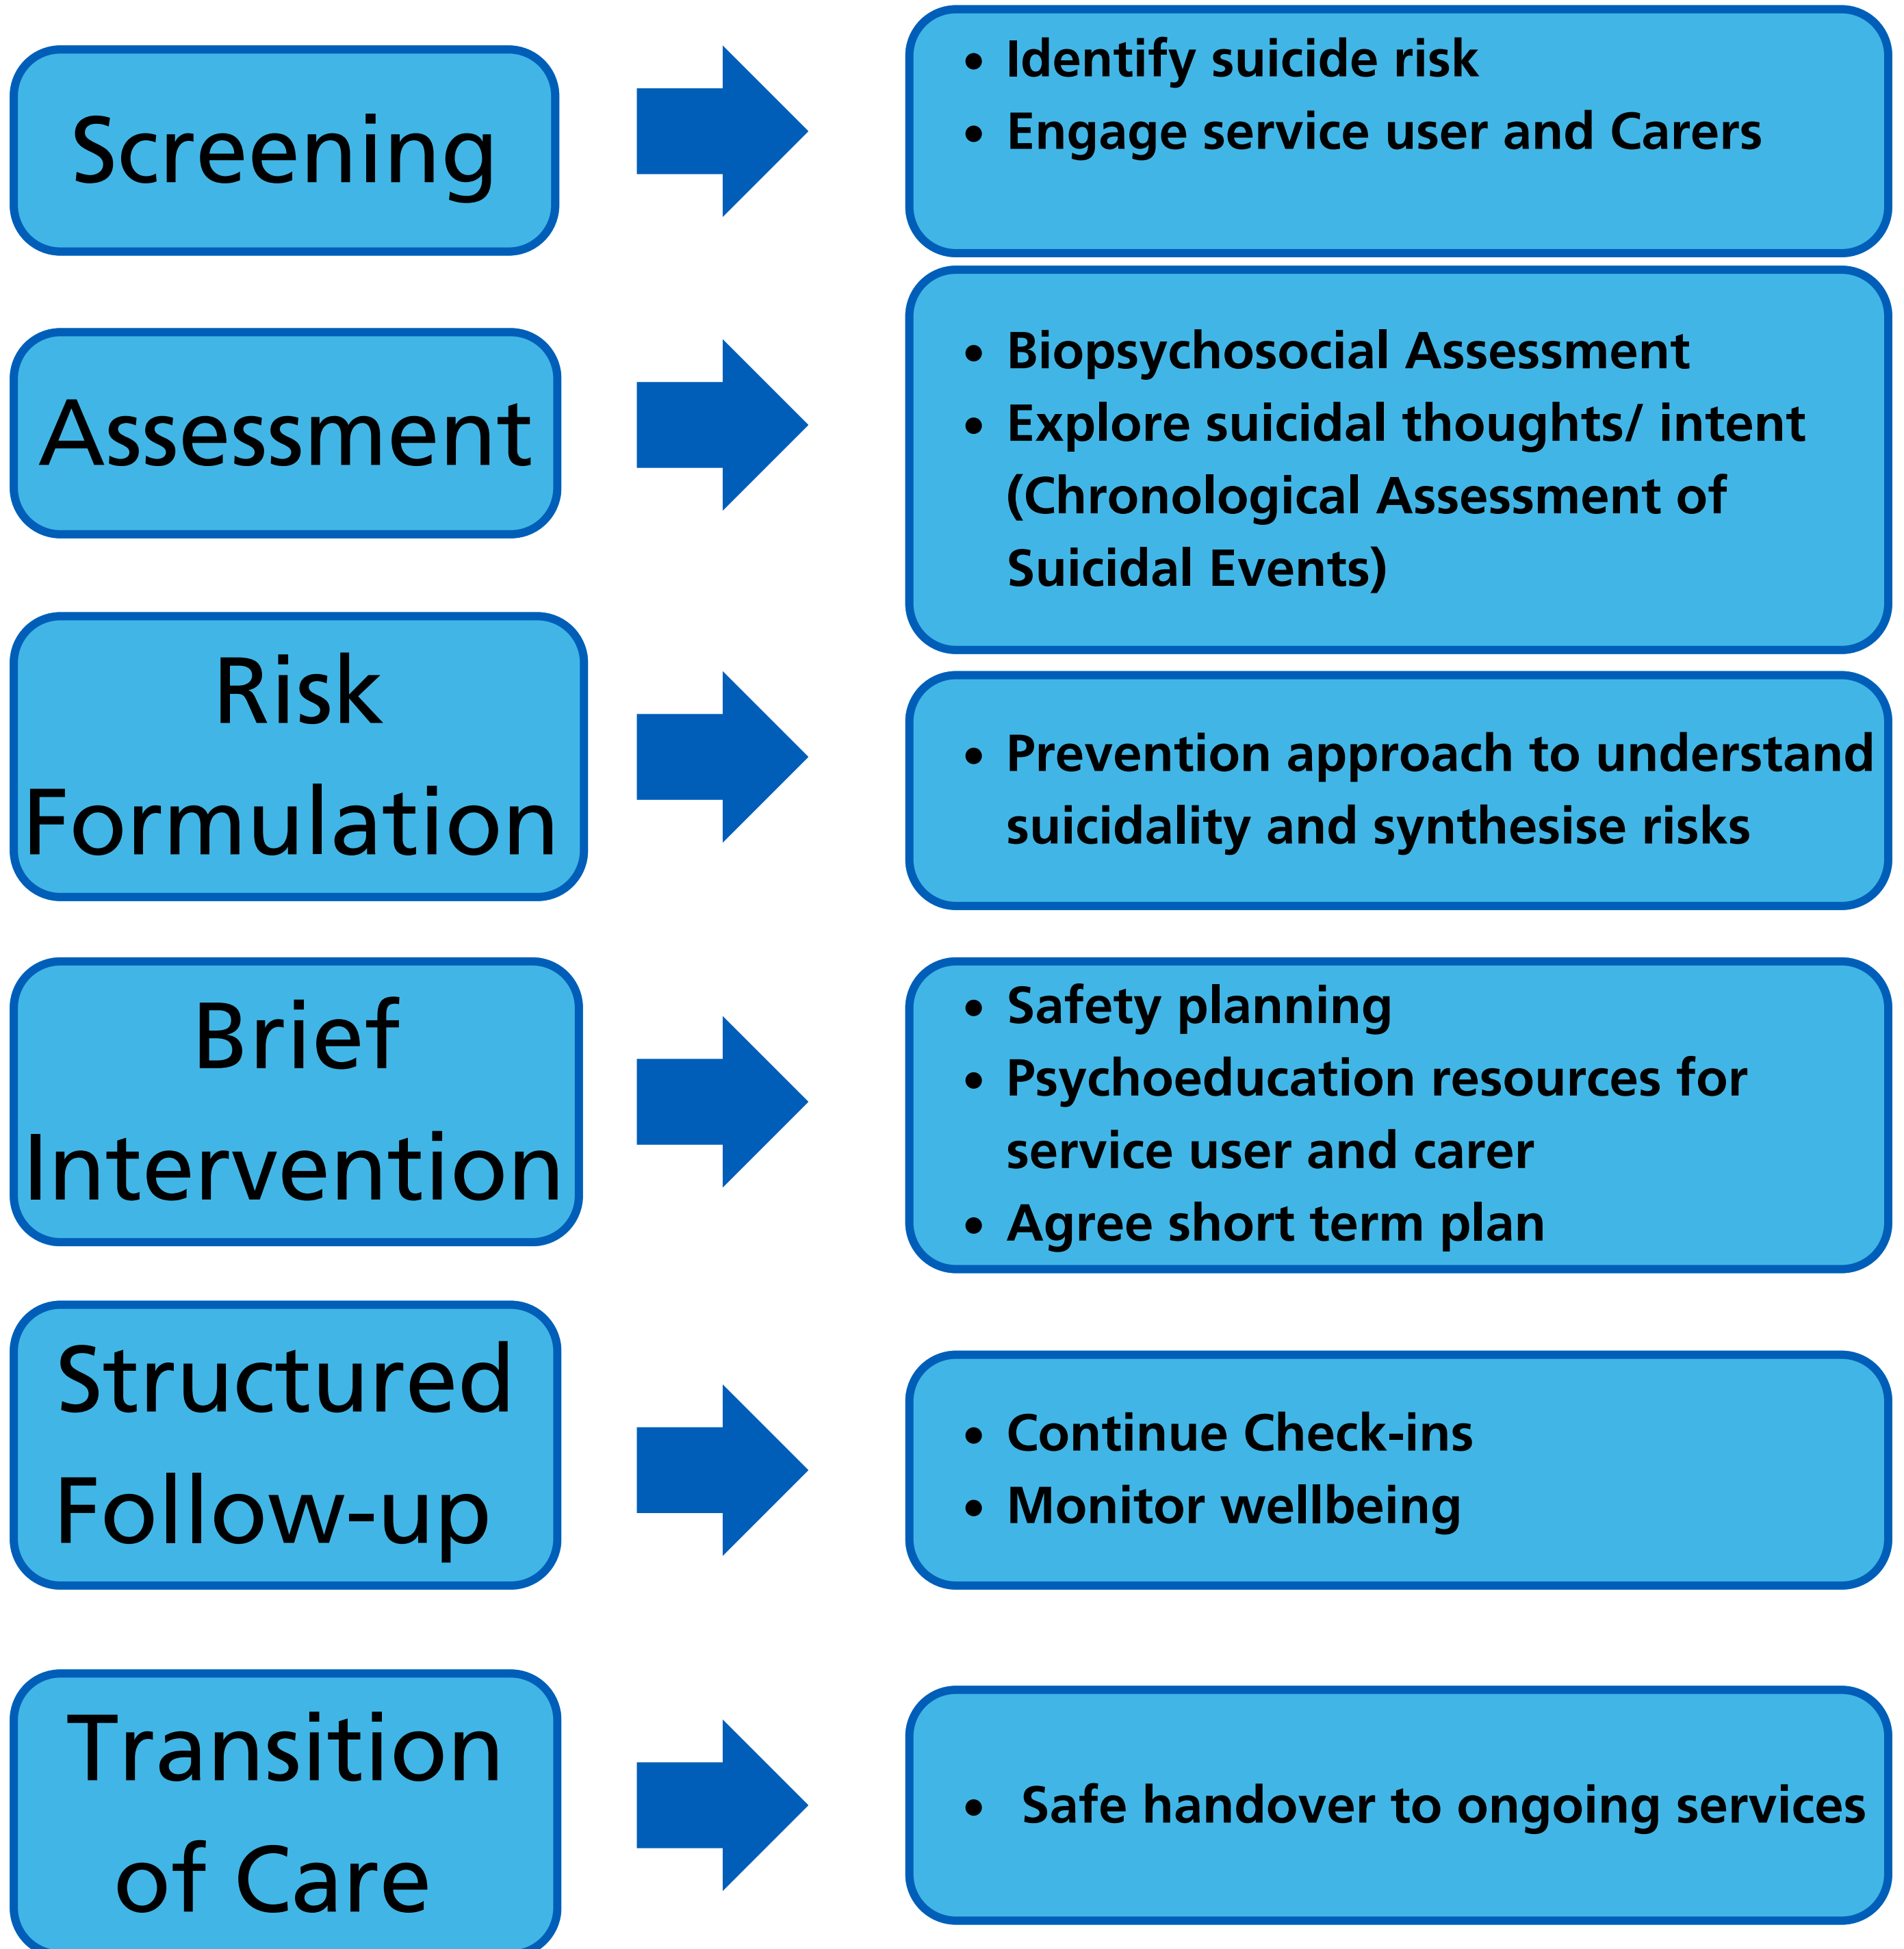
Screening

- Identify suicide risk
- Engage service user and Carers

Assessment

- Biopsychosocial Assessment
- Explore suicidal thoughts/ intent (Chronological Assessment of Suicidal Events)

Risk Formulation

- Prevention approach to understand suicidality and synthesise risks

Brief Intervention

- Safety planning
- Psychoeducation resources for service user and carer
- Agree short term plan

Structured Follow-up

- Continue Check-ins
- Monitor wellbeing

Transition of Care

- Safe handover to ongoing services